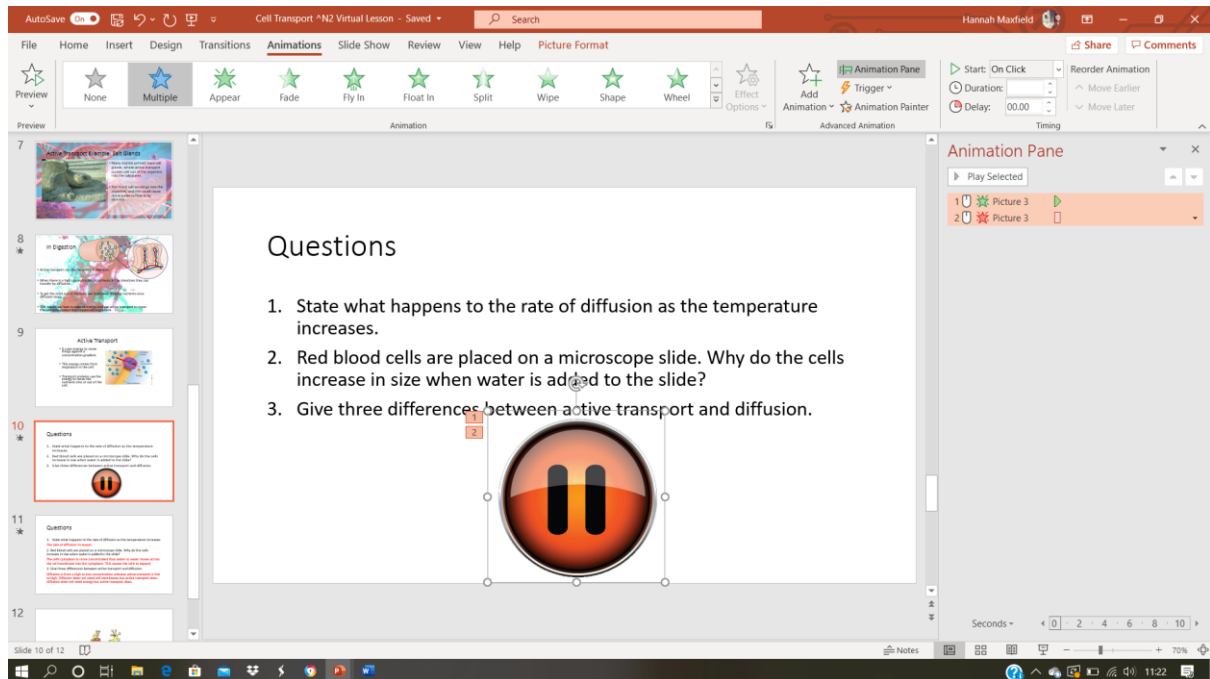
AutoSave On Cell Transport ^N2 Virtual Lesson - Saved Search Hannah Maxfield

File Home Insert Design Transitions Animations Slide Show Review View Help Picture Format Share Comments

Preview None Multiple Appear Fade Fly In Float In Split Wipe Shape Wheel Effect Options Add Animation Animation Pane Trigger Animation Painter Start: On Click Duration: Delay: 00.00 Reorder Animation Move Earlier Move Later

Preview Animation Advanced Animation Timing

7 Active Transport Example: Salt Glands

8 In Digestion

9 Active Transport

10 Questions

11 Questions

12

Questions

1. State what happens to the rate of diffusion as the temperature increases.
2. Red blood cells are placed on a microscope slide. Why do the cells increase in size when water is added to the slide?
3. Give three differences between active transport and diffusion.

1
2

Animation Pane
Play Selected
1 Picture 3
2 Picture 3

Seconds 0 2 4 6 8 10

Slide 10 of 12 Notes 70% 11:22